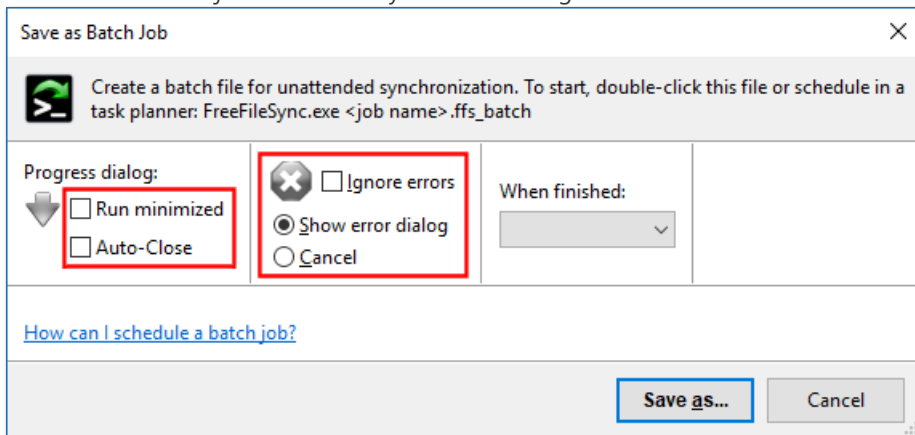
Save as Batch Job

×

Create a batch file for unattended synchronization. To start, double-click this file or schedule in a task planner: FreeFileSync.exe <job name>.ffs_batch

Progress dialog:

Run minimized

Auto-Close

Ignore errors

Show error dialog

Cancel

When finished:

How can I schedule a batch job?

Save as...

Cancel